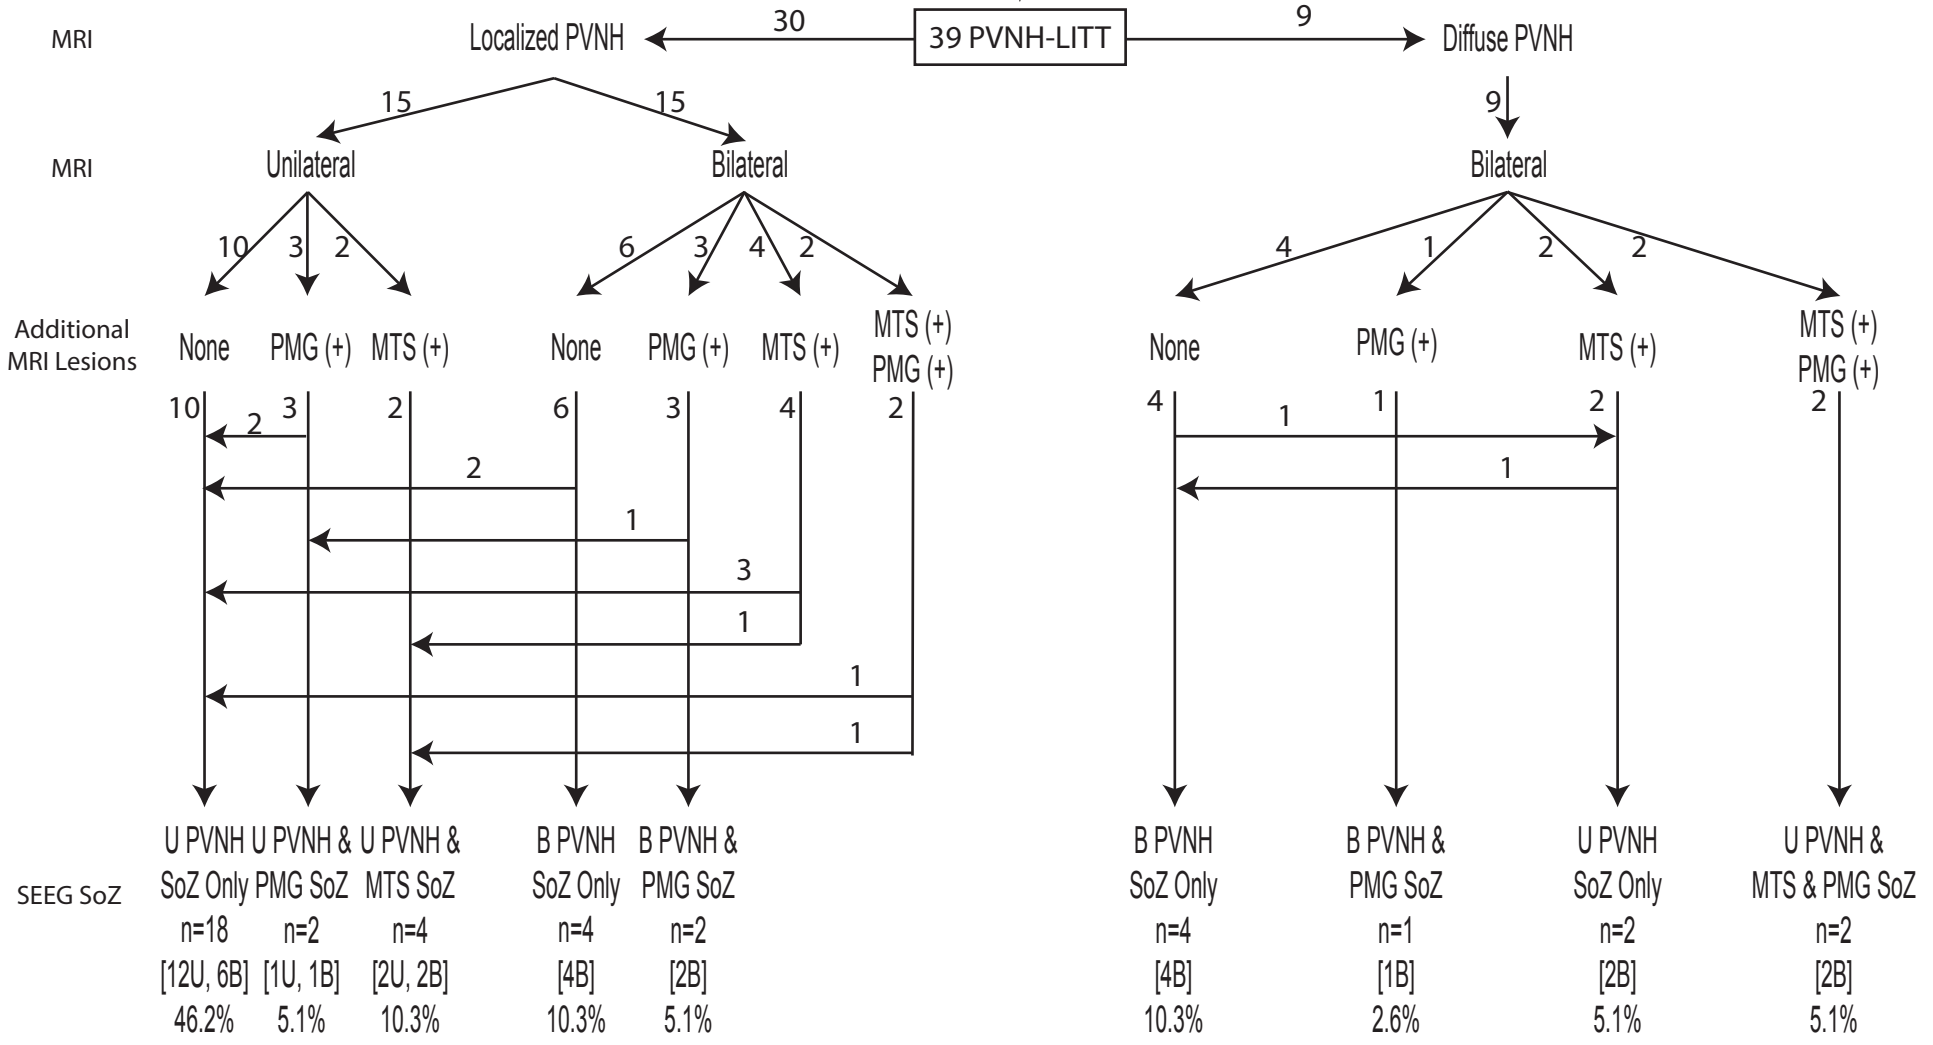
MRI

Localized PVNH

30

39 PVNH-LITT

9

Diffuse PVNH

15 15

9

MRI

Unilateral

Bilateral

Bilateral

10 3 2

6 3 4 2

4 1 2 2

Additional MRI Lesions

None PMG (+) MTS (+)

None PMG (+) MTS (+) MTS (+) PMG (+)

None PMG (+) MTS (+) MTS (+) PMG (+)

10 2 3 2 6 3 4 2

4 1 1 2 2

2

1

1

3

1

1

1

SEEG SoZ

U PVNH SoZ Only n=18 [12U, 6B] 46.2%

U PVNH & PMG SoZ n=2 [1U, 1B] 5.1%

U PVNH & MTS SoZ n=4 [2U, 2B] 10.3%

B PVNH SoZ Only n=4 [4B] 10.3%

B PVNH & PMG SoZ n=2 [2B] 5.1%

B PVNH SoZ Only n=4 [4B] 10.3%

B PVNH & PMG SoZ n=1 [1B] 2.6%

U PVNH SoZ Only n=2 [2B] 5.1%

U PVNH & MTS & PMG SoZ n=2 [2B] 5.1%